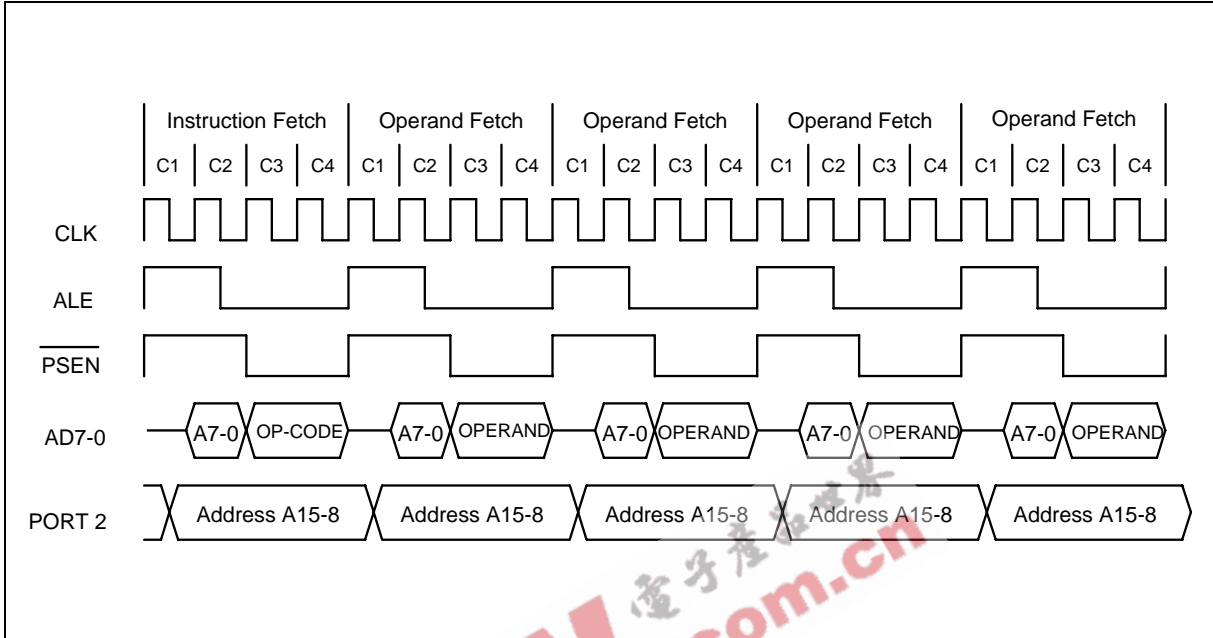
Instruction Fetch | Operand Fetch | Operand Fetch | Operand Fetch | Operand Fetch

C1 C2 C3 C4 C1 C2 C3 C4 C1 C2 C3 C4 C1 C2 C3 C4 C1 C2 C3 C4

CLK

ALE

$\overline{PSEN}$

AD7-0

A7-0 OP-CODE A7-0 OPERAND A7-0 OPERAND A7-0 OPERAND A7-0 OPERAND

PORT 2

Address A15-8 Address A15-8 Address A15-8 Address A15-8 Address A15-8

电子产品世界 com.cn